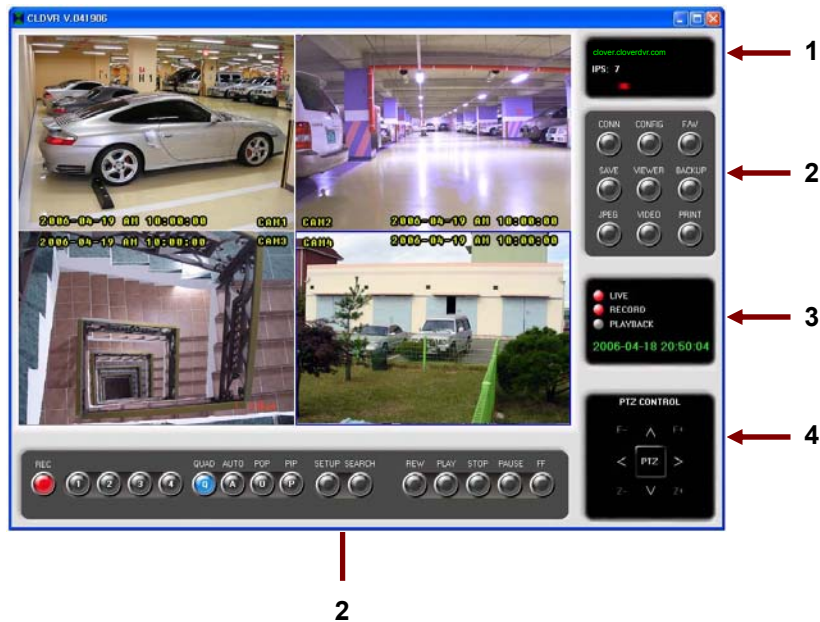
CLDVR V.041906

2006-04-19 AM 10:00:00 CAM1
CAM2 2006-04-19 AM 10:00:00
2006-04-19 AM 10:00:00 CAM3
CAM4 2006-04-19 AM 10:00:00

clover.cloverdvr.com
IPS: 7

1

CONN CONFIG FAV
SAVE VIEWER BACKUP
JPEG VIDEO PRINT

2

LIVE
RECORD
PLAYBACK
2006-04-18 20:50:04

3

PTZ CONTROL
F- ^ F+
< PTZ >
Z- V Z+

4

REC 1 2 3 4 QUAD Q AUTO A POP O PIP P SETUP SEARCH REW PLAY STOP PAUSE FF

2